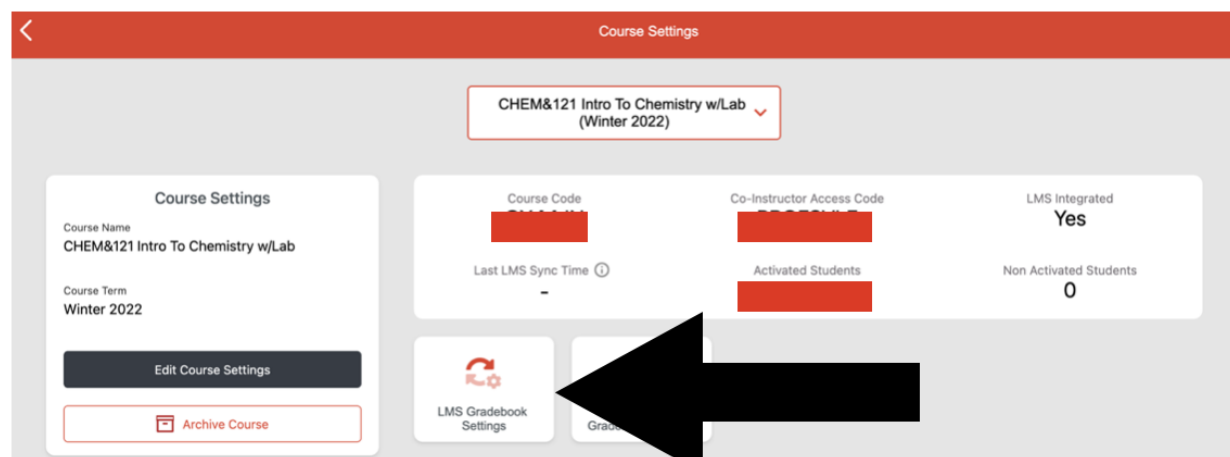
Course Settings

CHEM&121 Intro To Chemistry w/Lab (Winter 2022)

Course Settings

Course Name
CHEM&121 Intro To Chemistry w/Lab

Course Term
Winter 2022

Edit Course Settings

Archive Course

Course Code
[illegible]

Co-Instructor Access Code
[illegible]

LMS Integrated
Yes

Last LMS Sync Time
-

Activated Students
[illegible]

Non Activated Students
0

LMS Gradebook Settings

Grade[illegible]